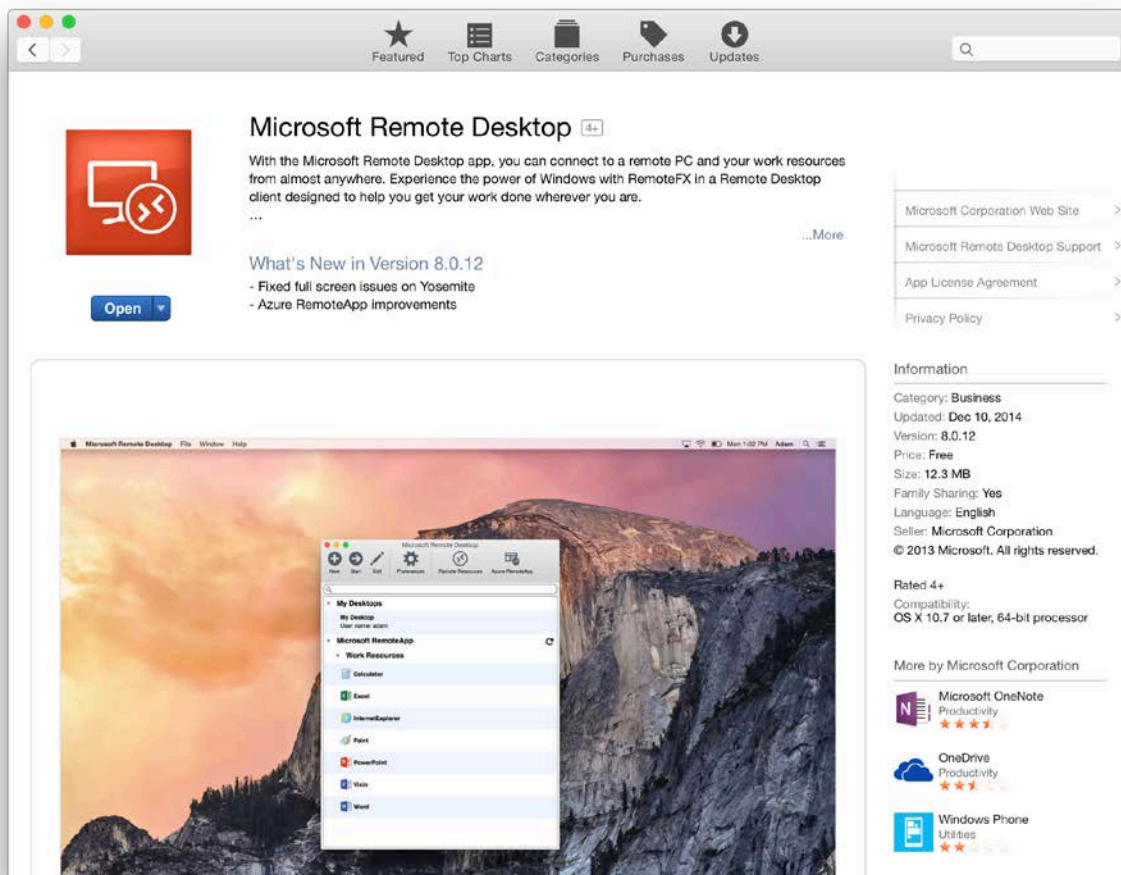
Featured Top Charts Categories Purchases Updates

Microsoft Remote Desktop 4+

With the Microsoft Remote Desktop app, you can connect to a remote PC and your work resources from almost anywhere. Experience the power of Windows with RemoteFX in a Remote Desktop client designed to help you get your work done wherever you are.
...

...More

What's New in Version 8.0.12
- Fixed full screen issues on Yosemite
- Azure RemoteApp improvements

Open

Microsoft Corporation Web Site
Microsoft Remote Desktop Support
App License Agreement
Privacy Policy

Information
Category: Business
Updated: Dec 10, 2014
Version: 8.0.12
Price: Free
Size: 12.3 MB
Family Sharing: Yes
Language: English
Seller: Microsoft Corporation
© 2013 Microsoft. All rights reserved.

Rated 4+
Compatibility:
OS X 10.7 or later, 64-bit processor

More by Microsoft Corporation
Microsoft OneNote
Productivity
OneDrive
Productivity
Windows Phone
Utilities

Microsoft Remote Desktop File Window Help
Mon 1:02 PM Adam
Microsoft Remote Desktop
New Start Edit Preferences Remote Resources Azure RemoteApp
My Desktops
My Desktop
User name: adam
Microsoft RemoteApp
Work Resources
Calculator
Excel
InternetExplorer
Paint
PowerPoint
Visio
Word